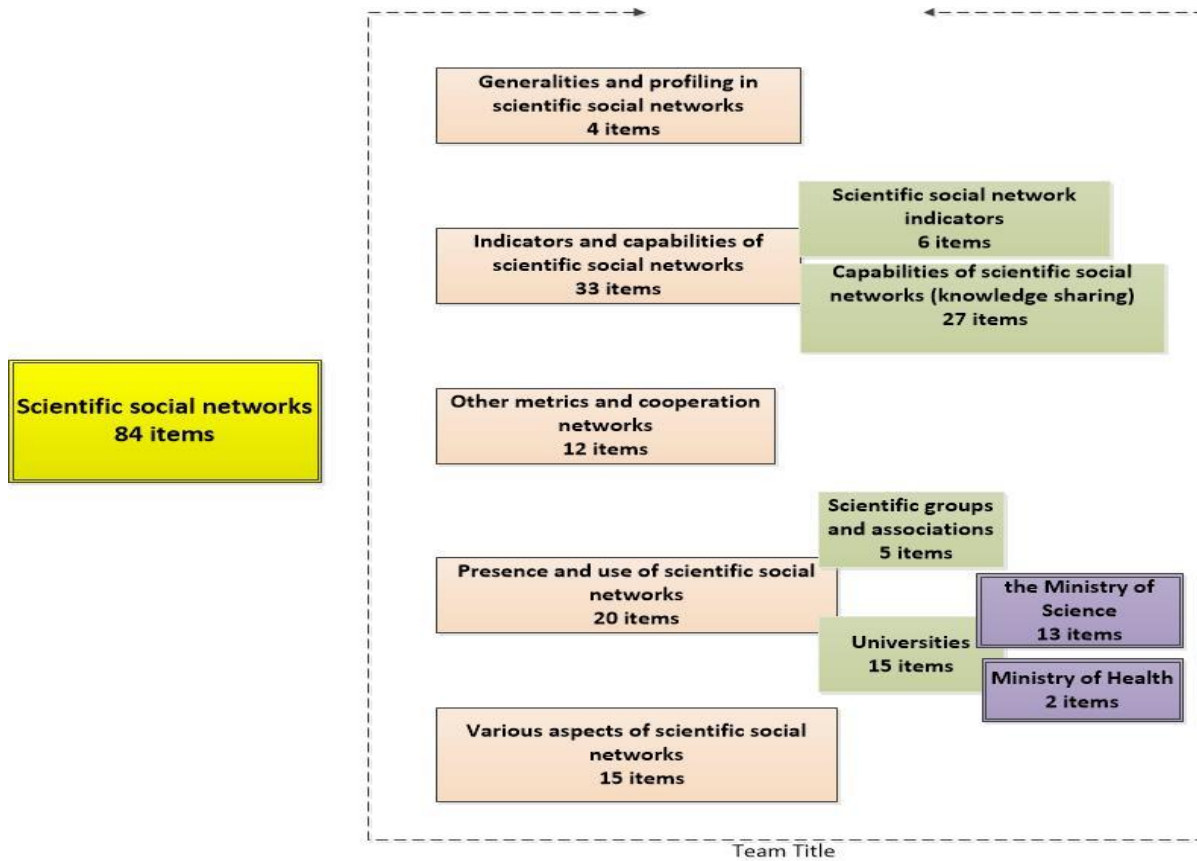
Scientific social networks
84 items

Generalities and profiling in scientific social networks
4 items

Indicators and capabilities of scientific social networks
33 items

Scientific social network indicators
6 items

Capabilities of scientific social networks (knowledge sharing)
27 items

Other metrics and cooperation networks
12 items

Presence and use of scientific social networks
20 items

Scientific groups and associations
5 items

Universities
15 items

the Ministry of Science
13 items

Ministry of Health
2 items

Various aspects of scientific social networks
15 items

Team Title